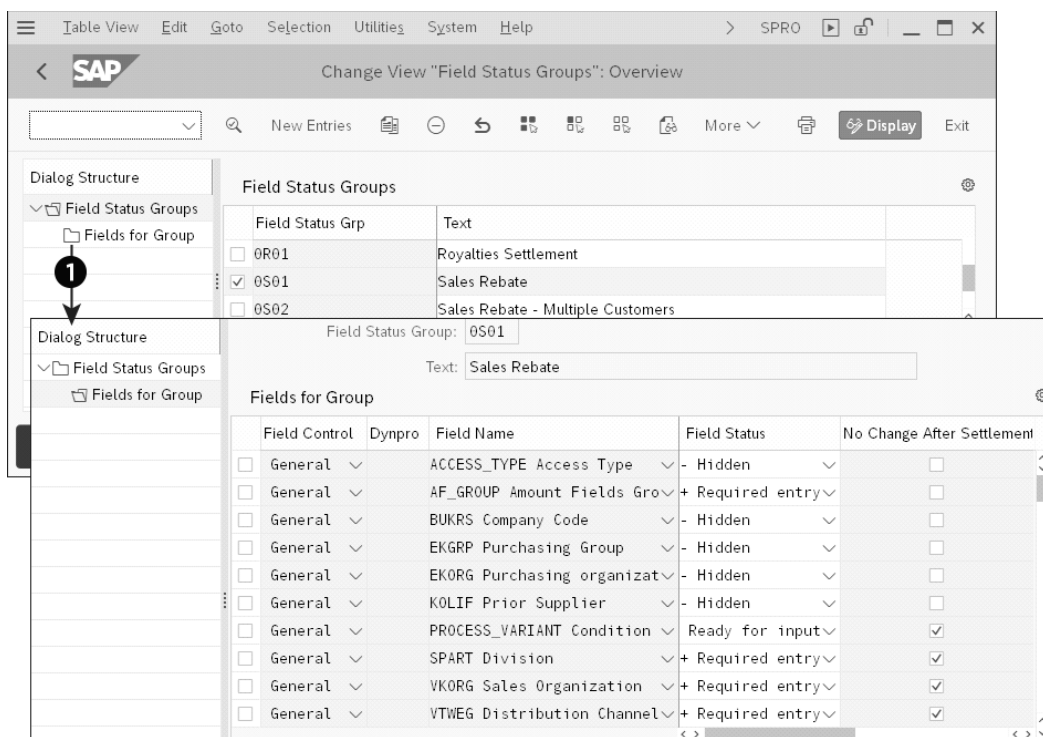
Table View Edit Goto Selection Utilities System Help > SPRO

SAP Change View "Field Status Groups": Overview

New Entries More Display Exit

Dialog Structure
Field Status Groups
Fields for Group

Field Status Groups

| Field Status Grp | Text |
|---|---|
| 0R01 | Royalties Settlement |
| 0S01 | Sales Rebate |
| 0S02 | Sales Rebate - Multiple Customers |

1

Dialog Structure
Field Status Groups
Fields for Group

Field Status Group: 0S01
Text: Sales Rebate

Fields for Group

| Field Control | Dynpro | Field Name | Field Status | No Change After Settlement |
|---|---|---|---|---|
| General | | ACCESS_TYPE Access Type | - Hidden | |
| General | | AF_GROUP Amount Fields Gro | + Required entry | |
| General | | BUKRS Company Code | - Hidden | |
| General | | EKGRP Purchasing Group | - Hidden | |
| General | | EKORG Purchasing organizat | - Hidden | |
| General | | KOLIF Prior Supplier | - Hidden | |
| General | | PROCESS_VARIANT Condition | Ready for input | ✓ |
| General | | SPART Division | + Required entry | ✓ |
| General | | VKORG Sales Organization | + Required entry | ✓ |
| General | | VTWEG Distribution Channel | + Required entry | ✓ |